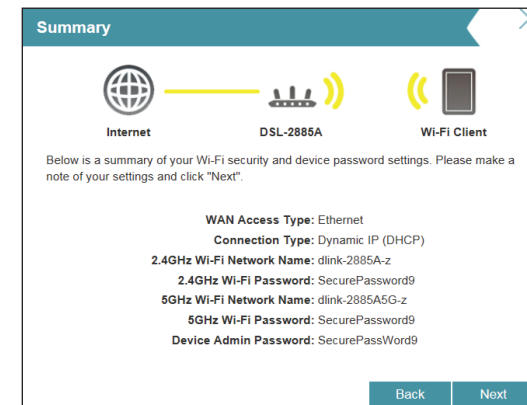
Summary

Internet
DSL-2885A
Wi-Fi Client

Below is a summary of your Wi-Fi security and device password settings. Please make a note of your settings and click "Next".

| | |
|---|---|
| WAN Access Type: | Ethernet |
| Connection Type: | Dynamic IP (DHCP) |
| 2.4GHz Wi-Fi Network Name: | dlink-2885A-z |
| 2.4GHz Wi-Fi Password: | SecurePassword9 |
| 5GHz Wi-Fi Network Name: | dlink-2885A5G-z |
| 5GHz Wi-Fi Password: | SecurePassword9 |
| Device Admin Password: | SecurePassWord9 |

Back
Next